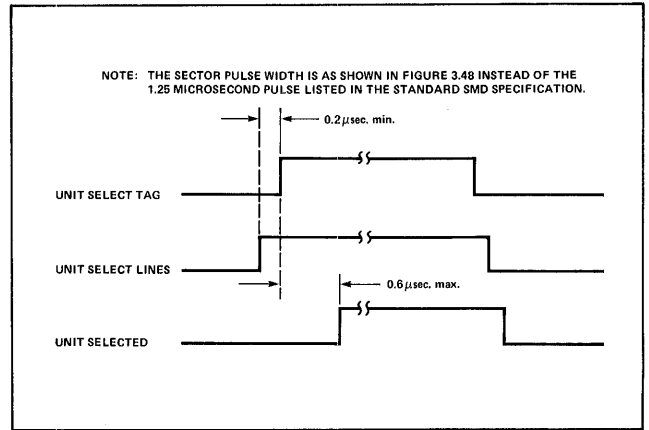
NOTE: THE SECTOR PULSE WIDTH IS AS SHOWN IN FIGURE 3.48 INSTEAD OF THE 1.25 MICROSECOND PULSE LISTED IN THE STANDARD SMD SPECIFICATION.

$0.2\mu$sec. min.

UNIT SELECT TAG

UNIT SELECT LINES

$0.6\mu$sec. max.

UNIT SELECTED